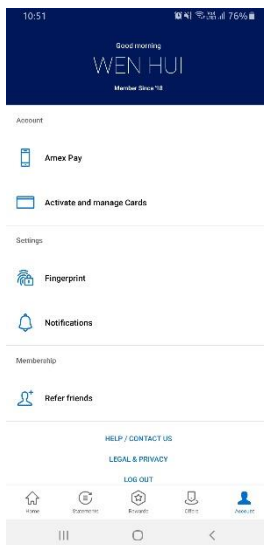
10:51

76%

Good morning

WEN HUI

Member Since '18

Account

Amex Pay

Activate and manage Cards

Settings

Fingerprint

Notifications

Membership

Refer friends

HELP / CONTACT US

LEGAL & PRIVACY

LOG OUT

Home

Statements

Rewards

Offers

Account